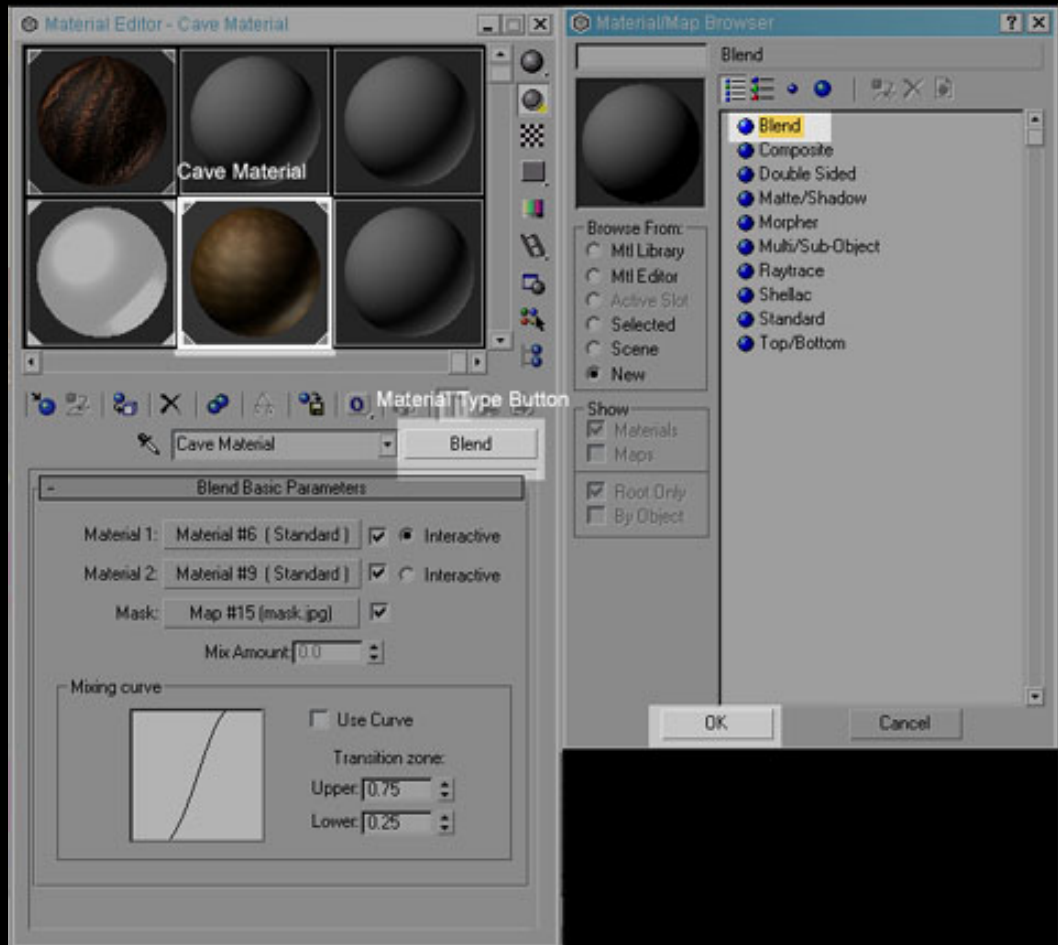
Material Editor - Cave Material

Cave Material

Material Type Button

Cave Material

Blend

- Blend Basic Parameters

Material 1: Material #6 ( Standard ) Interactive

Material 2: Material #9 ( Standard ) Interactive

Mask: Map #15 (mask.jpg)

Mix Amount: 0.0

Mixing curve

Use Curve

Transition zone:

Upper: 0.75

Lower: 0.25

Material/Map Browser

Blend

Browse From:
Mtl Library
Mtl Editor
Active Slot
Selected
Scene
New

Show
Materials
Maps

Root Only
By Object

Blend
Composite
Double Sided
Matte/Shadow
Morpher
Multi/Sub-Object
Raytrace
Shellac
Standard
Top/Bottom

OK

Cancel